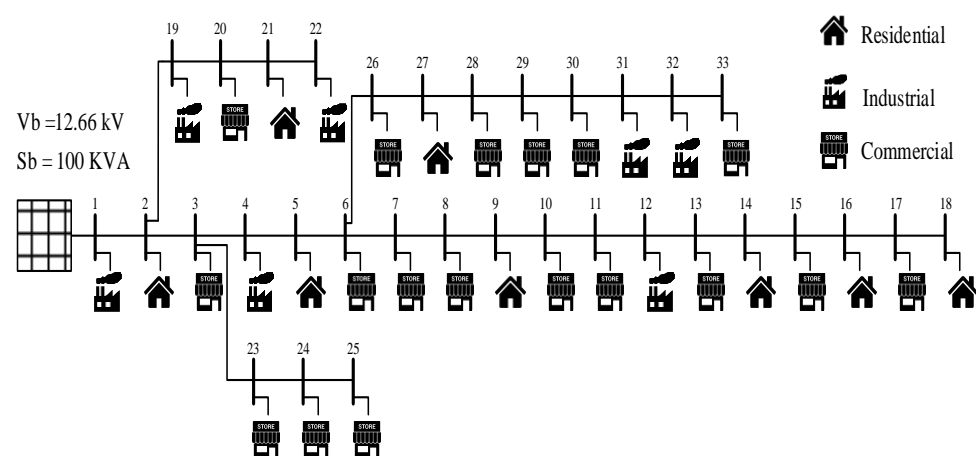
19 20 21 22

STORE

26 27 28 29 30 31 32 33

STORE STORE STORE STORE STORE

Residential

Industrial

Commercial

Vb =12.66 kV

Sb = 100 KVA

1 2 3 4 5 6 7 8 9 10 11 12 13 14 15 16 17 18

STORE STORE STORE STORE STORE STORE STORE STORE STORE

23 24 25

STORE STORE STORE